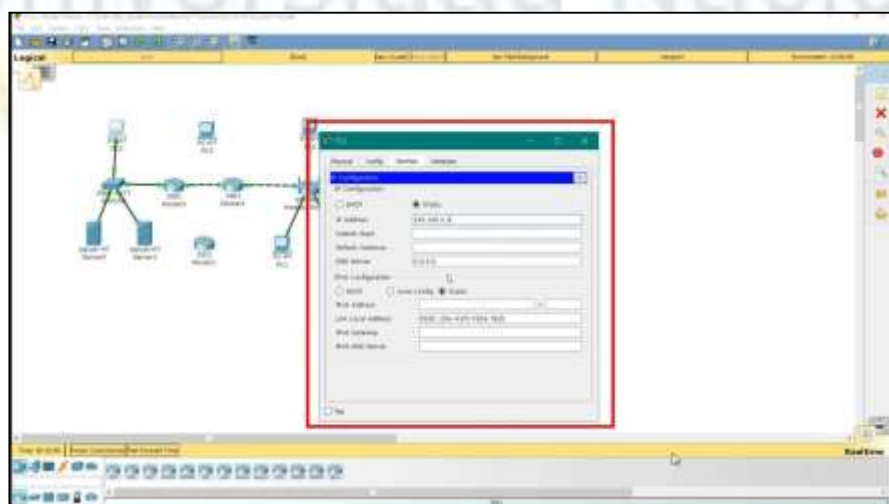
Logical

Physical Config Desktop Attributes

IP Configuration

IP Configuration

DHCP Static

IP Address

Subnet Mask

Default Gateway

DNS Server

IPv6 Configuration

DHCP Auto Config Static

IPv6 Address

Link Local Address

IPv6 Gateway

IPv6 DNS Server

Top

Realtime